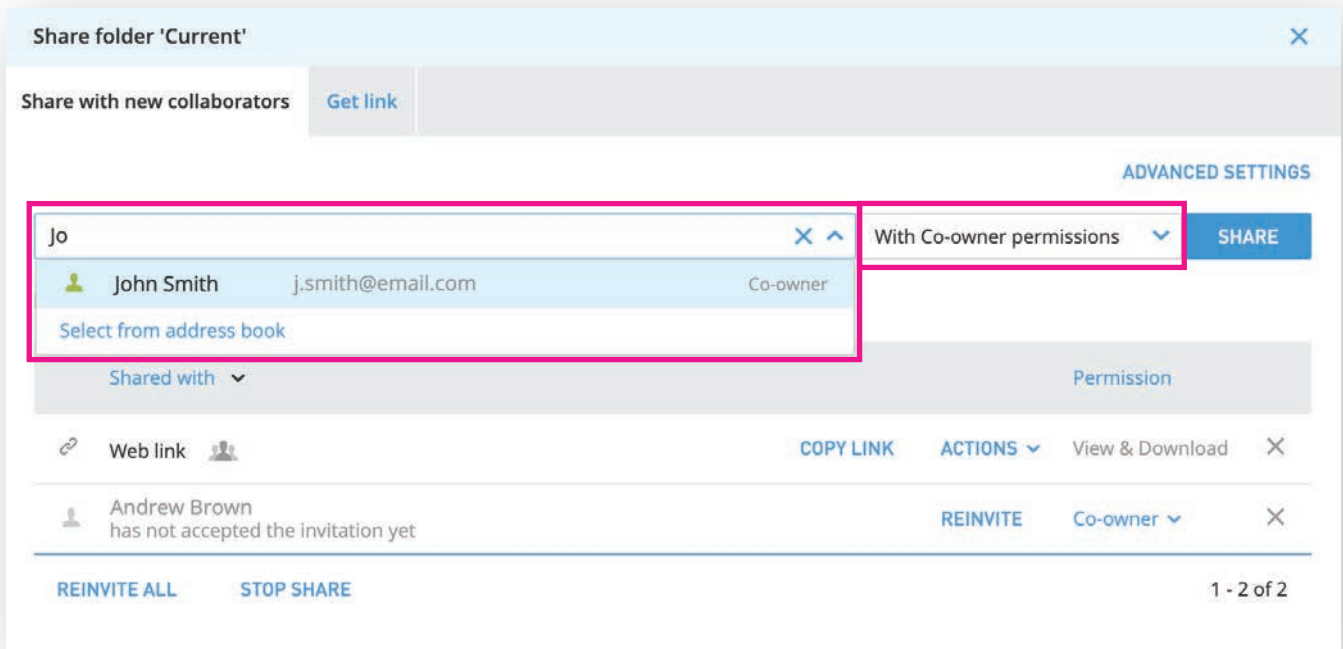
Share folder 'Current'

Share with new collaborators

Get link

ADVANCED SETTINGS

Jo

With Co-owner permissions

SHARE

John Smith j.smith@email.com Co-owner

Select from address book

Shared with

Permission

Web link

COPY LINK

ACTIONS

View & Download

Andrew Brown
has not accepted the invitation yet

REINVITE

Co-owner

REINVITE ALL

STOP SHARE

1 - 2 of 2